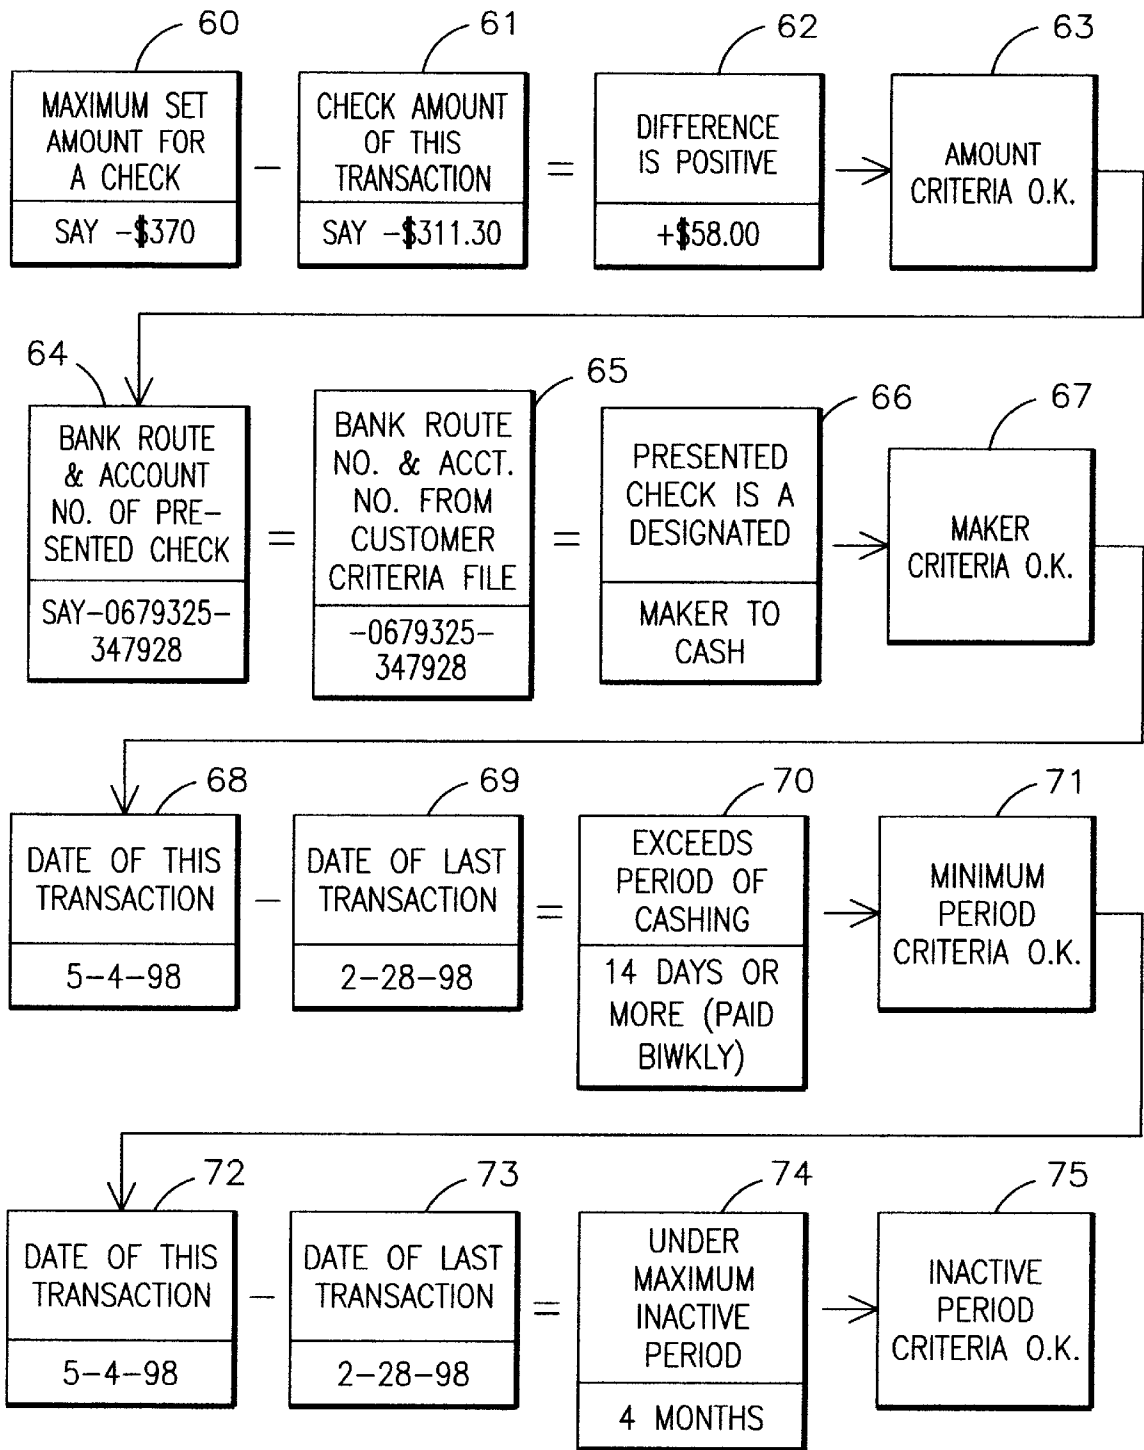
60
MAXIMUM SET AMOUNT FOR A CHECK
SAY –\$370

–

61
CHECK AMOUNT OF THIS TRANSACTION
SAY –\$311.30

=

62
DIFFERENCE IS POSITIVE
+\$58.00

63
AMOUNT CRITERIA O.K.

64
BANK ROUTE & ACCOUNT NO. OF PRESENTED CHECK
SAY–0679325–347928

=

65
BANK ROUTE NO. & ACCT. NO. FROM CUSTOMER CRITERIA FILE
–0679325–347928

=

66
PRESENTED CHECK IS A DESIGNATED
MAKER TO CASH

67
MAKER CRITERIA O.K.

68
DATE OF THIS TRANSACTION
5–4–98

–

69
DATE OF LAST TRANSACTION
2–28–98

=

70
EXCEEDS PERIOD OF CASHING
14 DAYS OR MORE (PAID BIWKLY)

71
MINIMUM PERIOD CRITERIA O.K.

72
DATE OF THIS TRANSACTION
5–4–98

–

73
DATE OF LAST TRANSACTION
2–28–98

=

74
UNDER MAXIMUM INACTIVE PERIOD
4 MONTHS

75
INACTIVE PERIOD CRITERIA O.K.